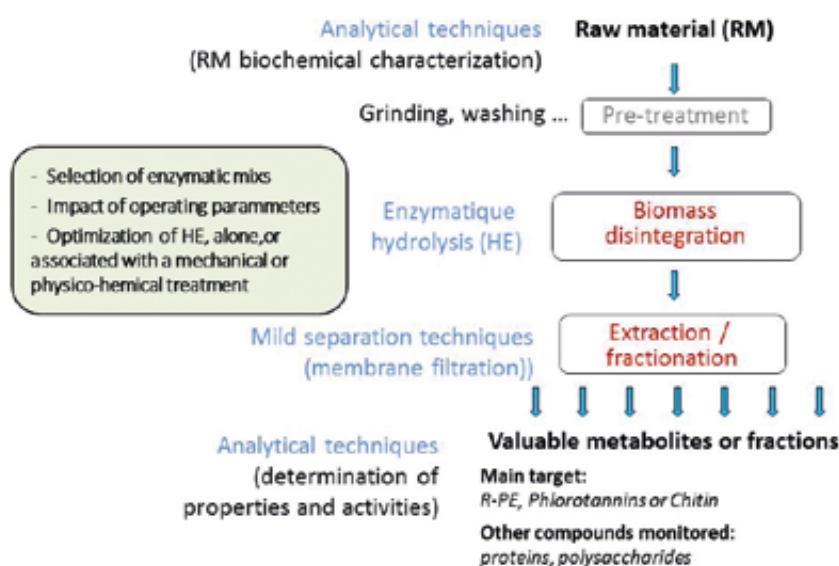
Analytical techniques
(RM biochemical characterization)

Raw material (RM)

Grinding, washing ...

Pre-treatment

- Selection of enzymatic mixs
- Impact of operating parammeters
- Optimization of HE, alone,or associated with a mechanical or physico-hemical treatment

Enzymatique hydrolysis (HE)

Biomass disintegration

Mild separation techniques (membrane filtration))

Extraction / fractionation

Analytical techniques (determination of properties and activities)

Valuable metabolites or fractions

Main target:
*R-PE, Phlorotannins or Chitin*

Other compounds monitored:
*proteins, polysaccharides*